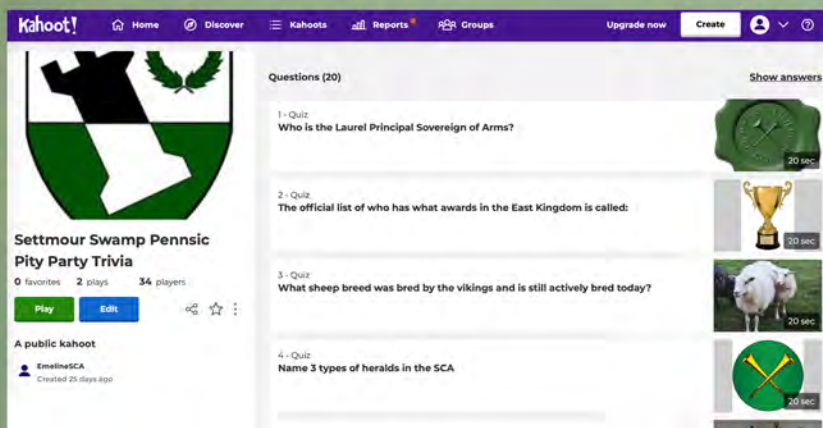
Kahoot! Home Discover Kahoots Reports Groups Upgrade now Create

Settmour Swamp Pennsic Pity Party Trivia

0 favorites 2 plays 34 players

Play Edit

A public kahoot

EmelineSCA
Created 25 days ago

Questions (20)

Show answers

1 - Quiz
Who is the Laurel Principal Sovereign of Arms?
20 sec

2 - Quiz
The official list of who has what awards in the East Kingdom is called:
20 sec

3 - Quiz
What sheep breed was bred by the vikings and is still actively bred today?
20 sec

4 - Quiz
Name 3 types of heralds in the SCA
20 sec